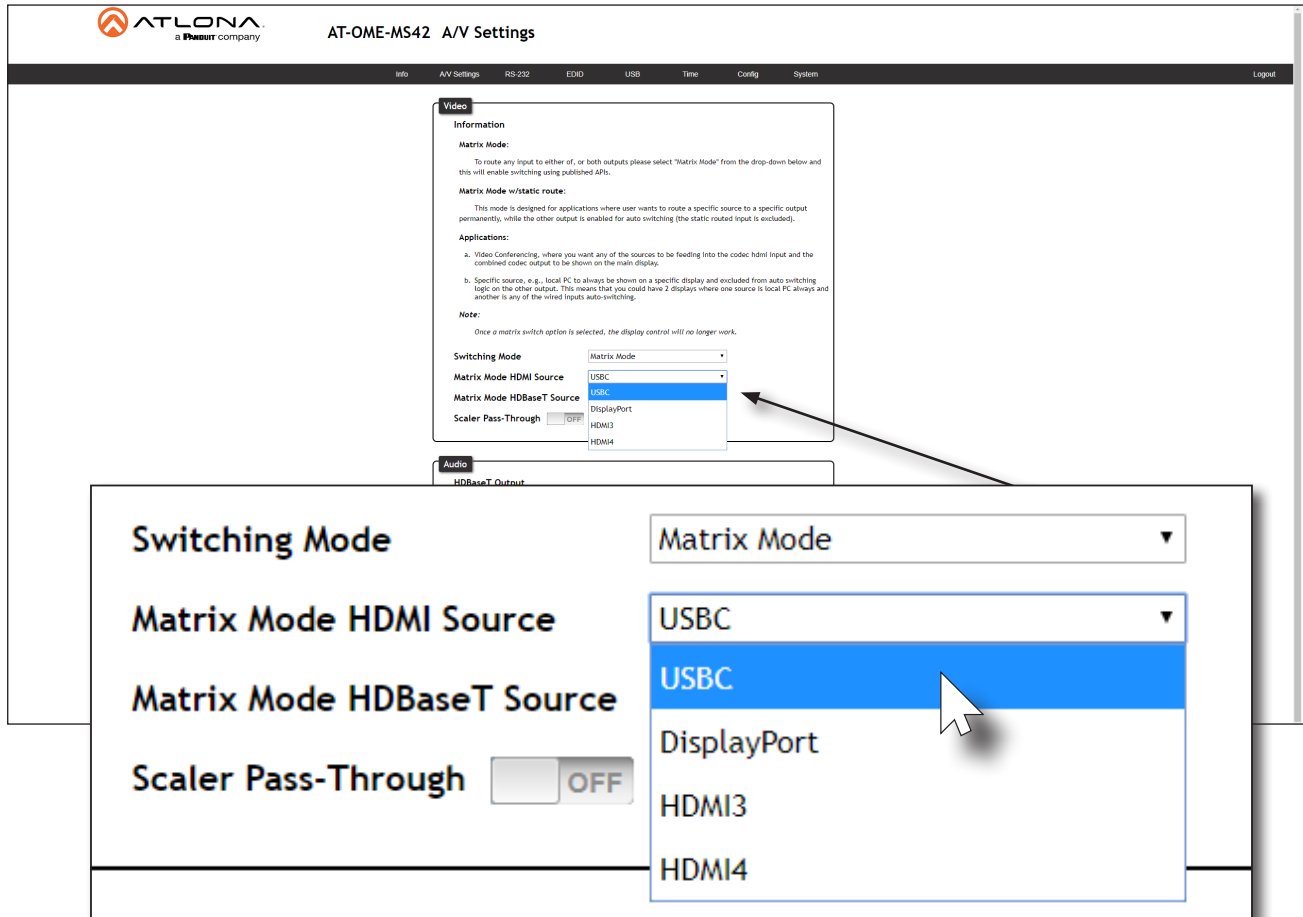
ATLONA
a PANDUIT company

AT-OME-MS42 A/V Settings

Info A/V Settings RS-232 EDID USB Time Config System Logout

Video

Information

Matrix Mode:

To route any input to either of, or both outputs please select "Matrix Mode" from the drop-down below and this will enable switching using published APIs.

Matrix Mode w/static route:

This mode is designed for applications where user wants to route a specific source to a specific output permanently, while the other output is enabled for auto switching (the static routed input is excluded).

Applications:

a. Video Conferencing, where you want any of the sources to be feeding into the codec hdmi input and the combined codec output to be shown on the main display.

b. Specific source, e.g., local PC to always be shown on a specific display and excluded from auto switching logic on the other output. This means that you could have 2 displays where one source is local PC always and another is any of the wired inputs auto-switching.

Note:

Once a matrix switch option is selected, the display control will no longer work.

Switching Mode Matrix Mode

Matrix Mode HDMI Source USBC

Matrix Mode HDBaseT Source

Scaler Pass-Through OFF

USBC
DisplayPort
HDMI3
HDMI4

Audio

HDBaseT Output

Switching Mode Matrix Mode

Matrix Mode HDMI Source USBC

Matrix Mode HDBaseT Source

Scaler Pass-Through OFF

USBC
DisplayPort
HDMI3
HDMI4